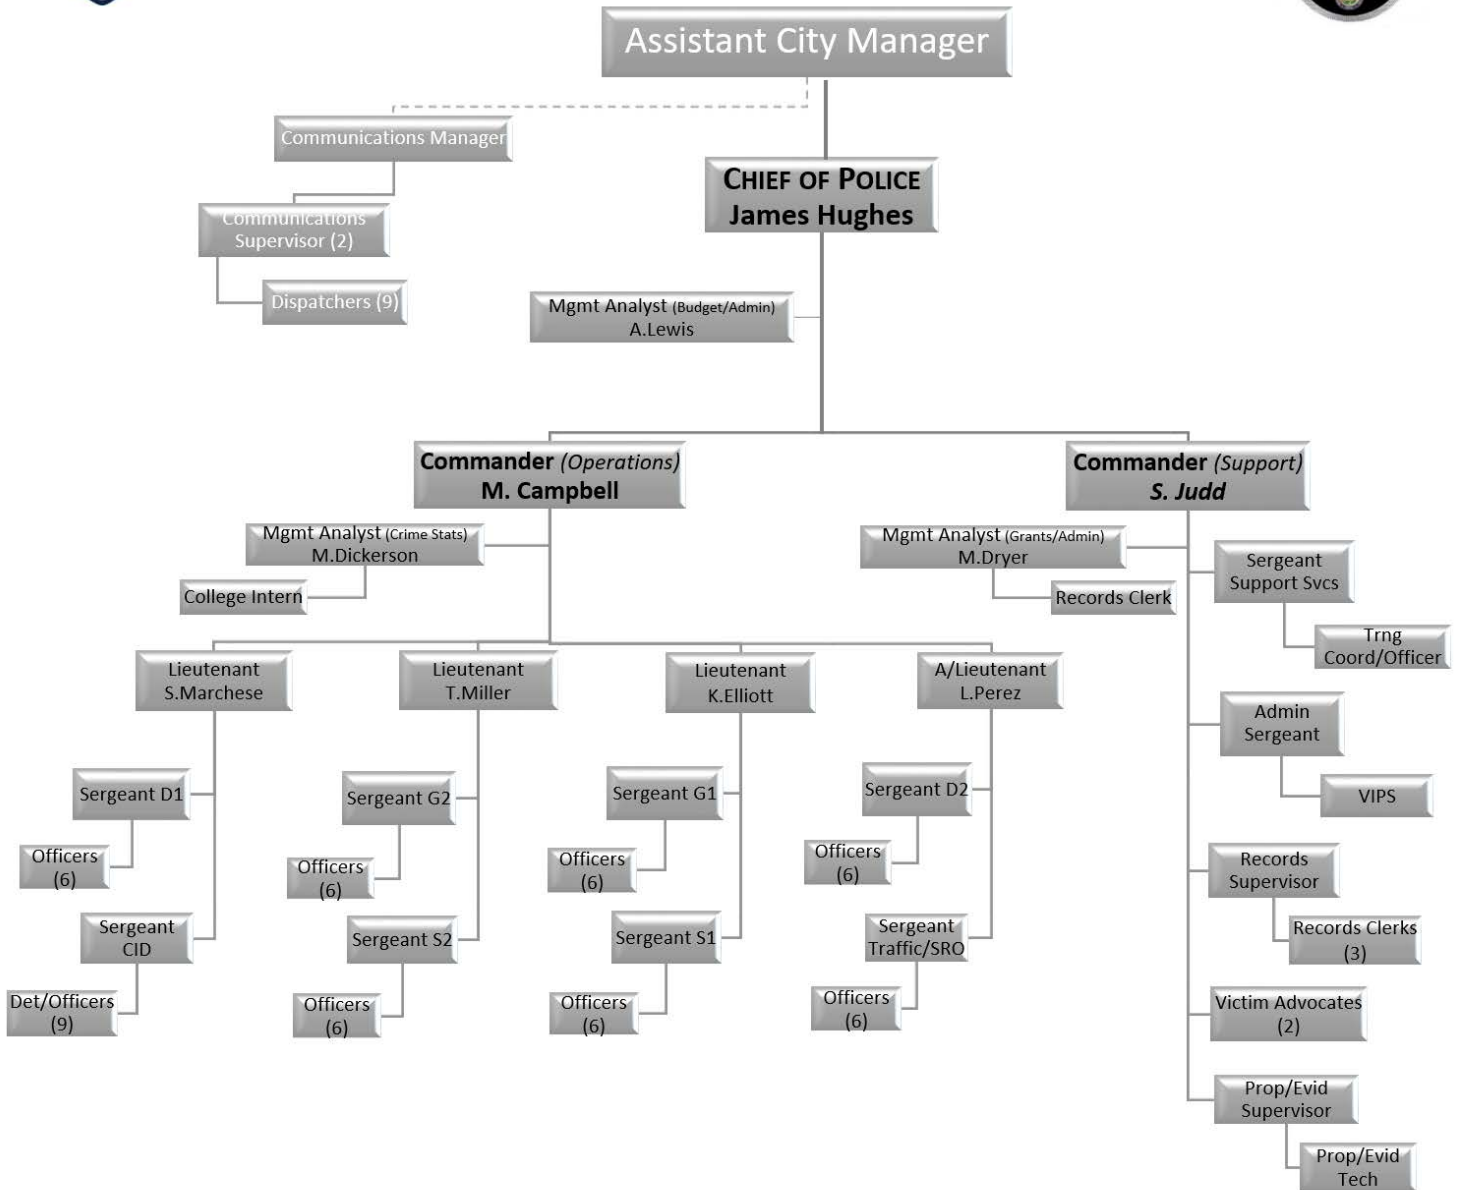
Assistant City Manager

Communications Manager

Communications Supervisor (2)

Dispatchers (9)

CHIEF OF POLICE
James Hughes

Mgmt Analyst (Budget/Admin)
A.Lewis

Commander (Operations)
M. Campbell

Mgmt Analyst (Crime Stats)
M.Dickerson

College Intern

Lieutenant
S.Marchese

Sergeant D1

Officers
(6)

Sergeant
CID

Det/Officers
(9)

Lieutenant
T.Miller

Sergeant G2

Officers
(6)

Sergeant S2

Officers
(6)

Lieutenant
K.Elliott

Sergeant G1

Officers
(6)

Sergeant S1

Officers
(6)

A/Lieutenant
L.Perez

Sergeant D2

Officers
(6)

Sergeant
Traffic/SRO

Officers
(6)

Commander (Support)
S. Judd

Mgmt Analyst (Grants/Admin)
M.Dryer

Records Clerk

Sergeant
Support Svcs

Trng
Coord/Officer

Admin
Sergeant

VIPS

Records
Supervisor

Records Clerks
(3)

Victim Advocates
(2)

Prop/Evid
Supervisor

Prop/Evid
Tech